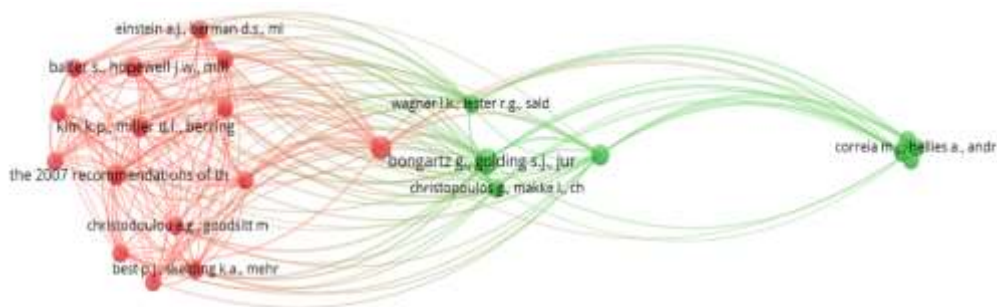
einstein a.j., berman d.s., mi

baker s., hopewell j.w., mill

kim k.p., miller d.l., berring

the 2007 recommendations of th

christodoulou e.g., goodsitt m

best p.j., dusting k.a., mehr

wagner l.k., lester r.g., sald

bongartz g., golding s.j., jur

christopoulos g., makke i., ch

correia m., bellies a., andr